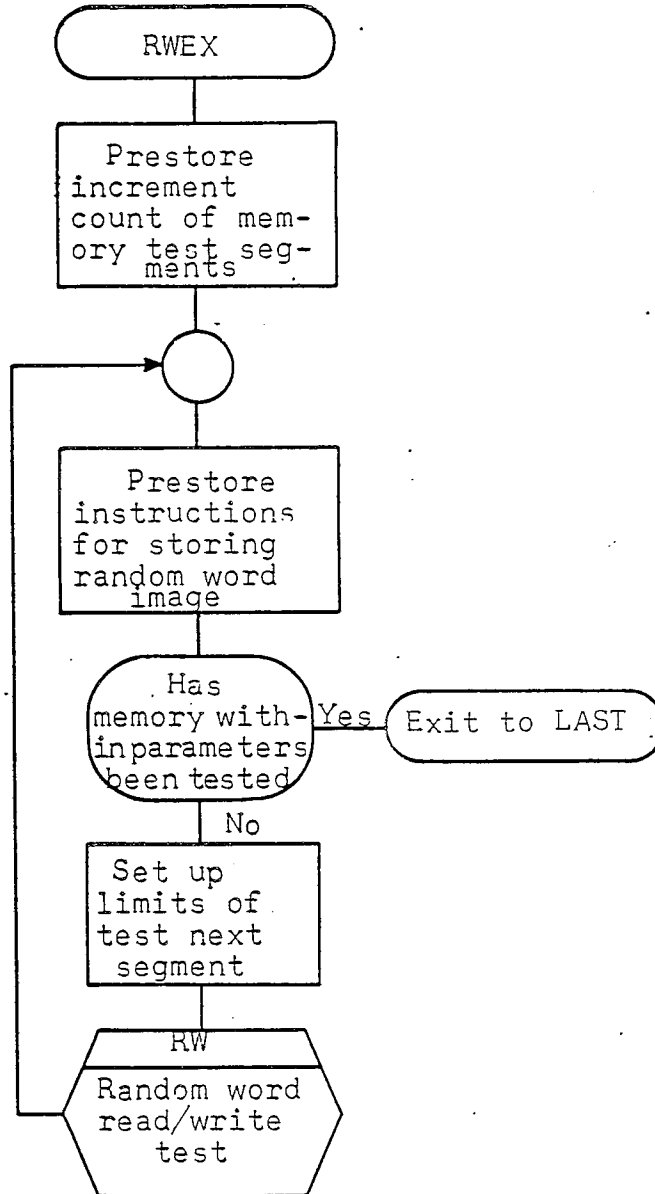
RWEX

Prestore increment count of memory test segments

Prestore instructions for storing random word image

Has memory within parameters been tested

Yes

Exit to LAST

No

Set up limits of test next segment

RW

Random word read/write test